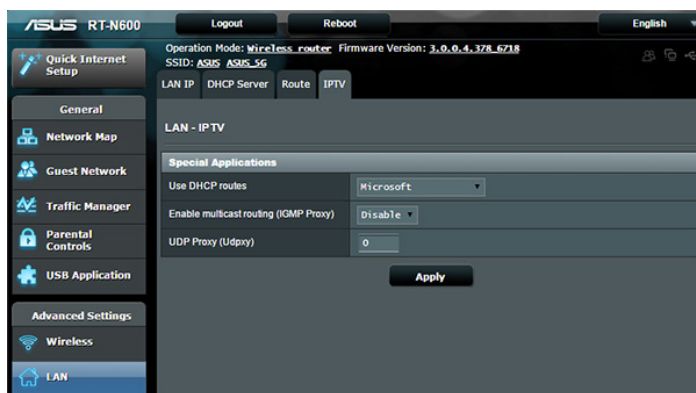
/ISUS RT-N600

Logout

Reboot

English

Operation Mode: Wireless router Firmware Version: 3.0.0.4.378_6718
SSID: ASUS ASUS_5G

Quick Internet Setup

General

Network Map

Guest Network

Traffic Manager

Parental Controls

USB Application

Advanced Settings

Wireless

LAN

LAN IP | DHCP Server | Route | IPTV

LAN - IPTV

| Special Applications | |
|---|---|
| Use DHCP routes | Microsoft |
| Enable multicast routing (IGMP Proxy) | Disable |
| UDP Proxy (Udpxy) | 0 |

Apply